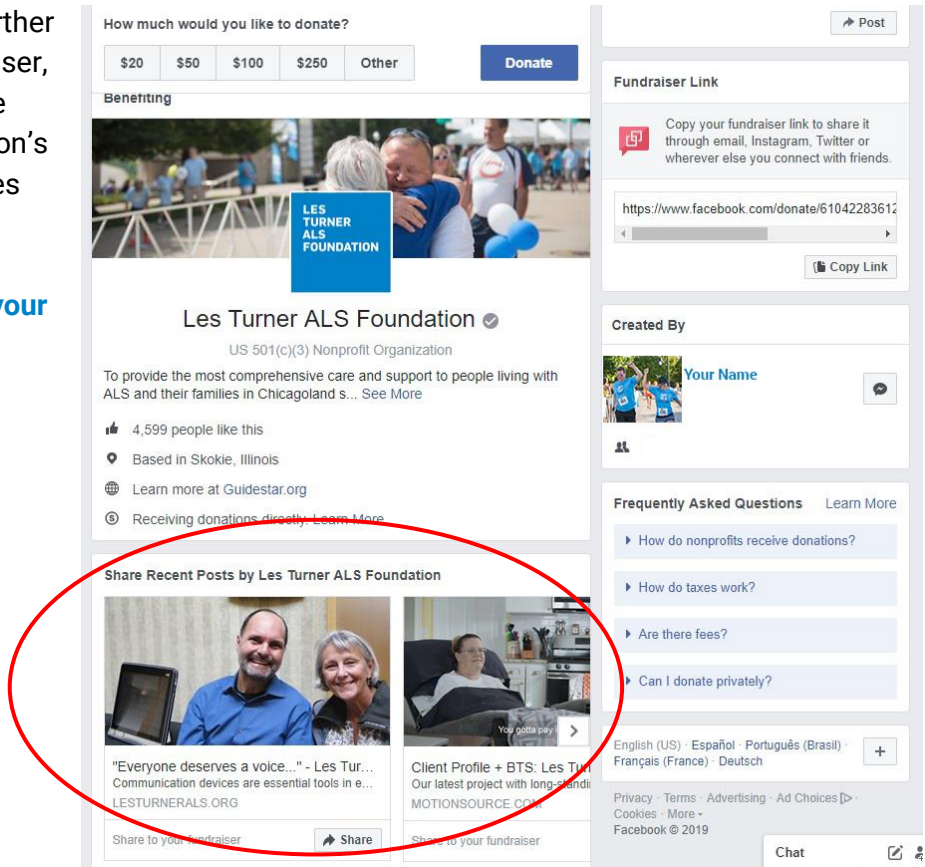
rther
iser,
e
on's
es

your

How much would you like to donate?

$20 | $50 | $100 | $250 | Other

Donate

Benefiting

LES TURNER ALS FOUNDATION

Les Turner ALS Foundation

US 501(c)(3) Nonprofit Organization

To provide the most comprehensive care and support to people living with ALS and their families in Chicagoland s... See More

4,599 people like this

Based in Skokie, Illinois

Learn more at Guidestar.org

Receiving donations directly. Learn More

Share Recent Posts by Les Turner ALS Foundation

"Everyone deserves a voice..." - Les Tur...
Communication devices are essential tools in e...
LESTURNERALS.ORG

Share to your fundraiser

Share

You gotta pay

Client Profile + BTS: Les Tu
Our latest project with long-standi
MOTIONSOURCE.COM

Share to your fundraiser

Post

Fundraiser Link

Copy your fundraiser link to share it through email, Instagram, Twitter or wherever else you connect with friends.

https://www.facebook.com/donate/61042283612

Copy Link

Created By

Your Name

Frequently Asked Questions

Learn More

How do nonprofits receive donations?

How do taxes work?

Are there fees?

Can I donate privately?

English (US) · Español · Português (Brasil) · Français (France) · Deutsch

+

Privacy · Terms · Advertising · Ad Choices · Cookies · More ·
Facebook © 2019

Chat